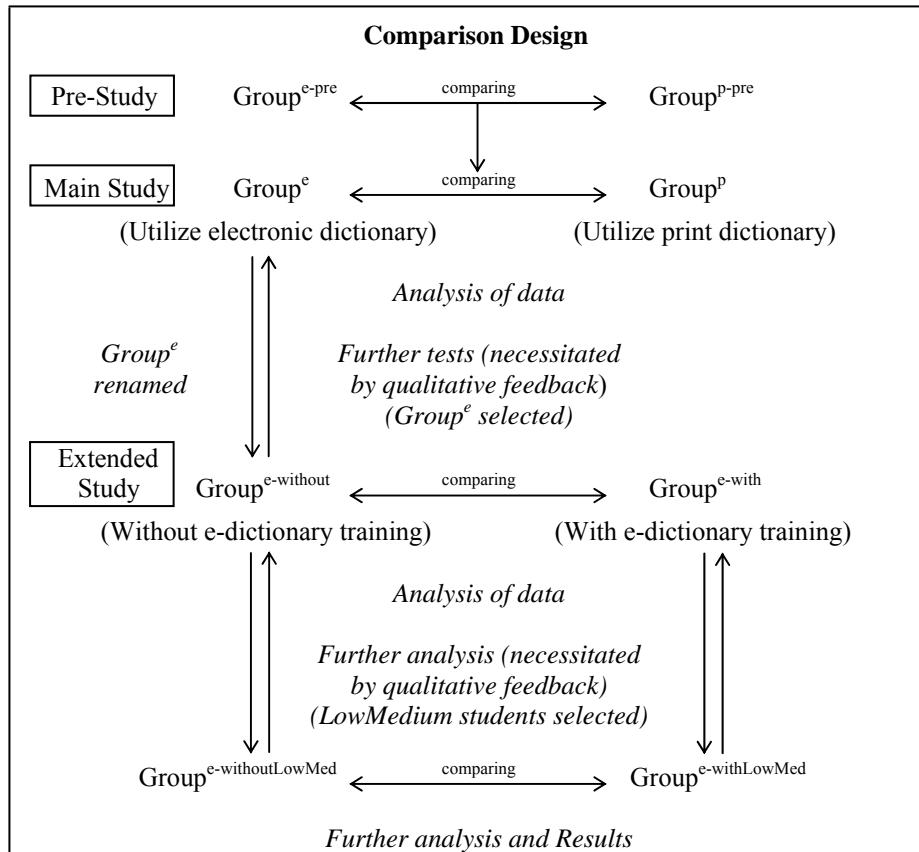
**Comparison Design**

Pre-Study Group$^{e\text{-}pre}$ comparing Group$^{p\text{-}pre}$

Main Study Group$^{e}$ comparing Group$^{p}$

(Utilize electronic dictionary) (Utilize print dictionary)

*Analysis of data*

*Group$^{e}$ renamed*

*Further tests (necessitated by qualitative feedback) (Group$^{e}$ selected)*

Extended Study Group$^{e\text{-}without}$ comparing Group$^{e\text{-}with}$

(Without e-dictionary training) (With e-dictionary training)

*Analysis of data*

*Further analysis (necessitated by qualitative feedback) (LowMedium students selected)*

Group$^{e\text{-}withoutLowMed}$ comparing Group$^{e\text{-}withLowMed}$

*Further analysis and Results*